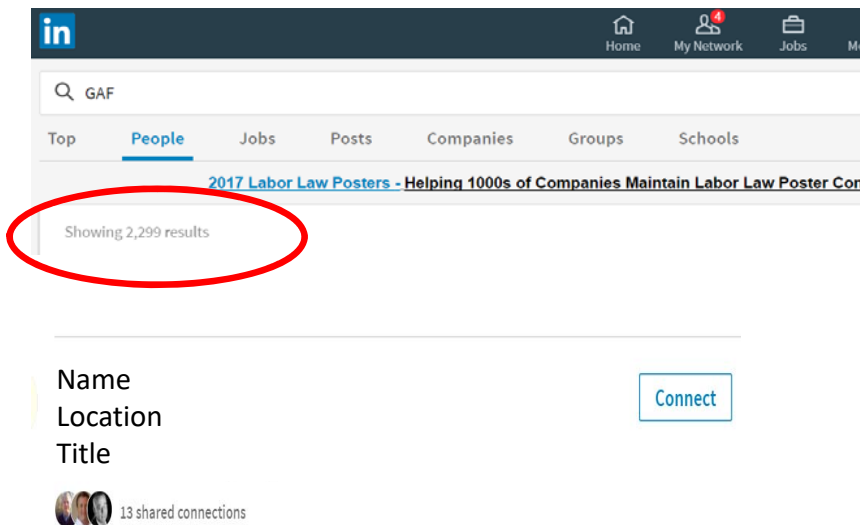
in

Home 4 My Network Jobs M

GAF

Top People Jobs Posts Companies Groups Schools

2017 Labor Law Posters - Helping 1000s of Companies Maintain Labor Law Poster Co

Showing 2,299 results

Name
Location
Title

Connect

13 shared connections